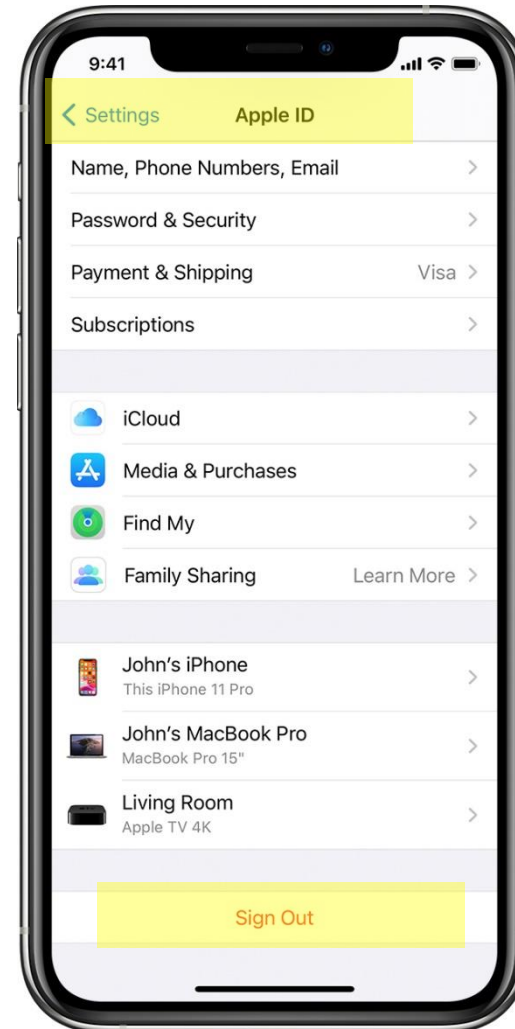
9:41

< Settings Apple ID

Name, Phone Numbers, Email >

Password & Security >

Payment & Shipping Visa >

Subscriptions >

iCloud >

Media & Purchases >

Find My >

Family Sharing Learn More >

John's iPhone
This iPhone 11 Pro >

John's MacBook Pro
MacBook Pro 15" >

Living Room
Apple TV 4K >

Sign Out